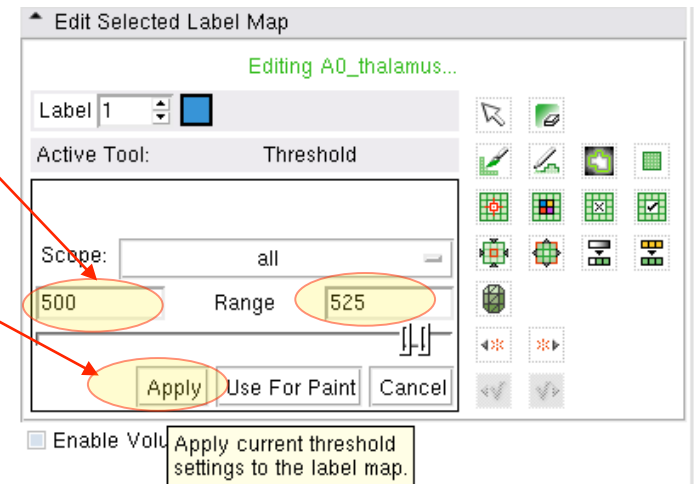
Edit Selected Label Map

Editing A0_thalamus...

Label 1

Active Tool: Threshold

Scope: all

500 Range 525

Apply Use For Paint Cancel

Enable Volu

Apply current threshold settings to the label map.